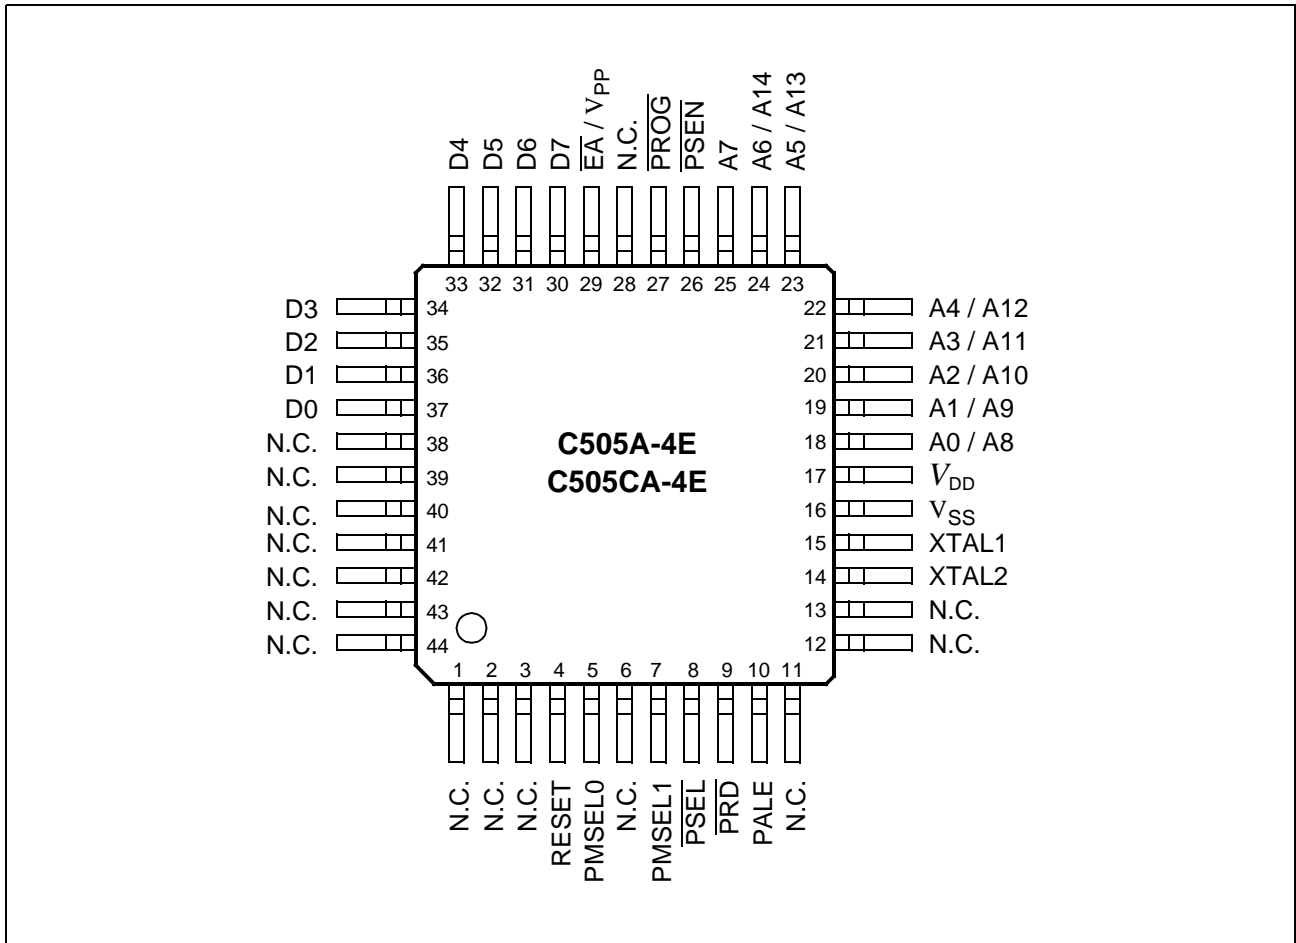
D4
D5
D6
D7
$\overline{EA}$ / $V_{PP}$
N.C.
$\overline{PROG}$
$\overline{PSEN}$
A7
A6 / A14
A5 / A13

33 32 31 30 29 28 27 26 25 24 23

D3 34
D2 35
D1 36
D0 37
N.C. 38
N.C. 39
N.C. 40
N.C. 41
N.C. 42
N.C. 43
N.C. 44

C505A-4E
C505CA-4E

22 A4 / A12
21 A3 / A11
20 A2 / A10
19 A1 / A9
18 A0 / A8
17 $V_{DD}$
16 $V_{SS}$
15 XTAL1
14 XTAL2
13 N.C.
12 N.C.

1 2 3 4 5 6 7 8 9 10 11

N.C.
N.C.
N.C.
RESET
PMSEL0
N.C.
PMSEL1
$\overline{PSEL}$
$\overline{PRD}$
PALE
N.C.